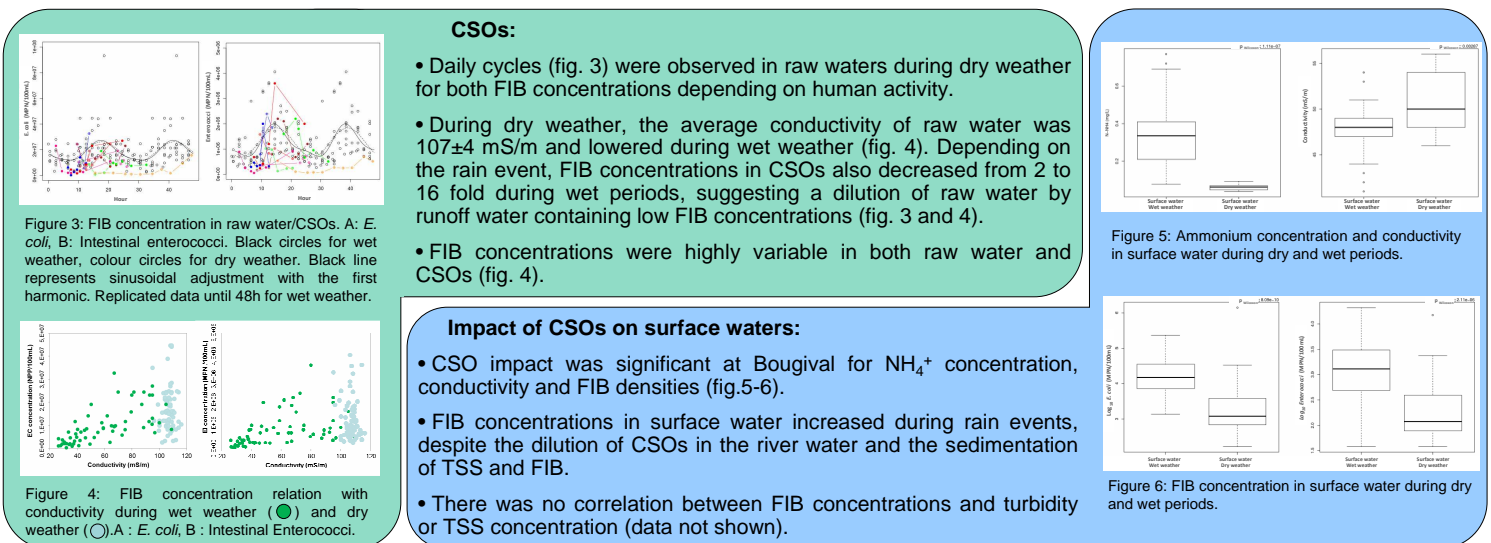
CSOs:

• Daily cycles (fig. 3) were observed in raw waters during dry weather for both FIB concentrations depending on human activity.

• During dry weather, the average conductivity of raw water was 107±4 mS/m and lowered during wet weather (fig. 4). Depending on the rain event, FIB concentrations in CSOs also decreased from 2 to 16 fold during wet periods, suggesting a dilution of raw water by runoff water containing low FIB concentrations (fig. 3 and 4).

• FIB concentrations were highly variable in both raw water and CSOs (fig. 4).

Figure 3: FIB concentration in raw water/CSOs. A: *E. coli*, B: Intestinal enterococci. Black circles for wet weather, colour circles for dry weather. Black line represents sinusoidal adjustment with the first harmonic. Replicated data until 48h for wet weather.

EC concentration (MPN/100mL)
Conductivity (mS/m)
EI concentration (MPN/100mL)
Conductivity (mS/m)

Figure 4: FIB concentration relation with conductivity during wet weather ( ) and dry weather ( ).A : *E. coli*, B : Intestinal Enterococci.

Impact of CSOs on surface waters:

• CSO impact was significant at Bougival for $NH_4^+$ concentration, conductivity and FIB densities (fig.5-6).

• FIB concentrations in surface water increased during rain events, despite the dilution of CSOs in the river water and the sedimentation of TSS and FIB.

• There was no correlation between FIB concentrations and turbidity or TSS concentration (data not shown).

Surface water Wet weather
Surface water Dry weather
Surface water Wet weather
Surface water Dry weather

Figure 5: Ammonium concentration and conductivity in surface water during dry and wet periods.

Surface water Wet weather
Surface water Dry weather
Surface water Wet weather
Surface water Dry weather

Figure 6: FIB concentration in surface water during dry and wet periods.